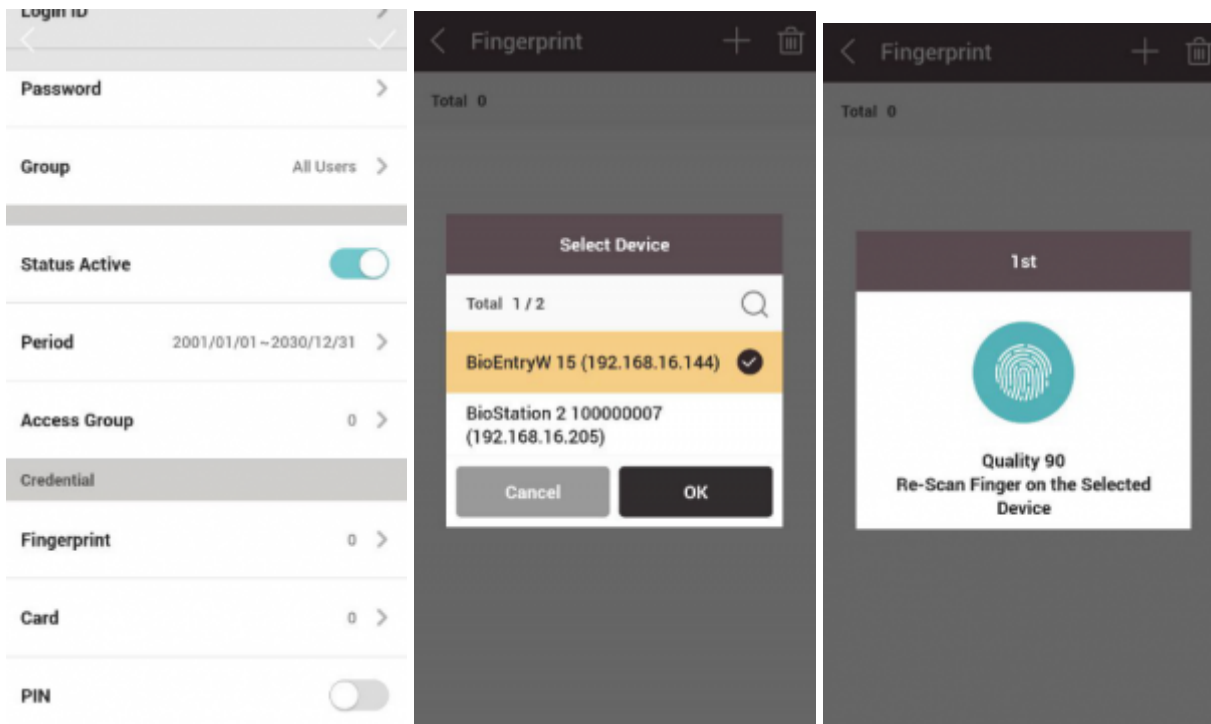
Login ID

Password

Group All Users

Status Active

Period 2001/01/01~2030/12/31

Access Group 0

Credential

Fingerprint 0

Card 0

PIN

Fingerprint

Total 0

Select Device

Total 1 / 2

BioEntryW 15 (192.168.16.144)

BioStation 2 100000007 (192.168.16.205)

Cancel

OK

Fingerprint

Total 0

1st

Quality 90
Re-Scan Finger on the Selected Device